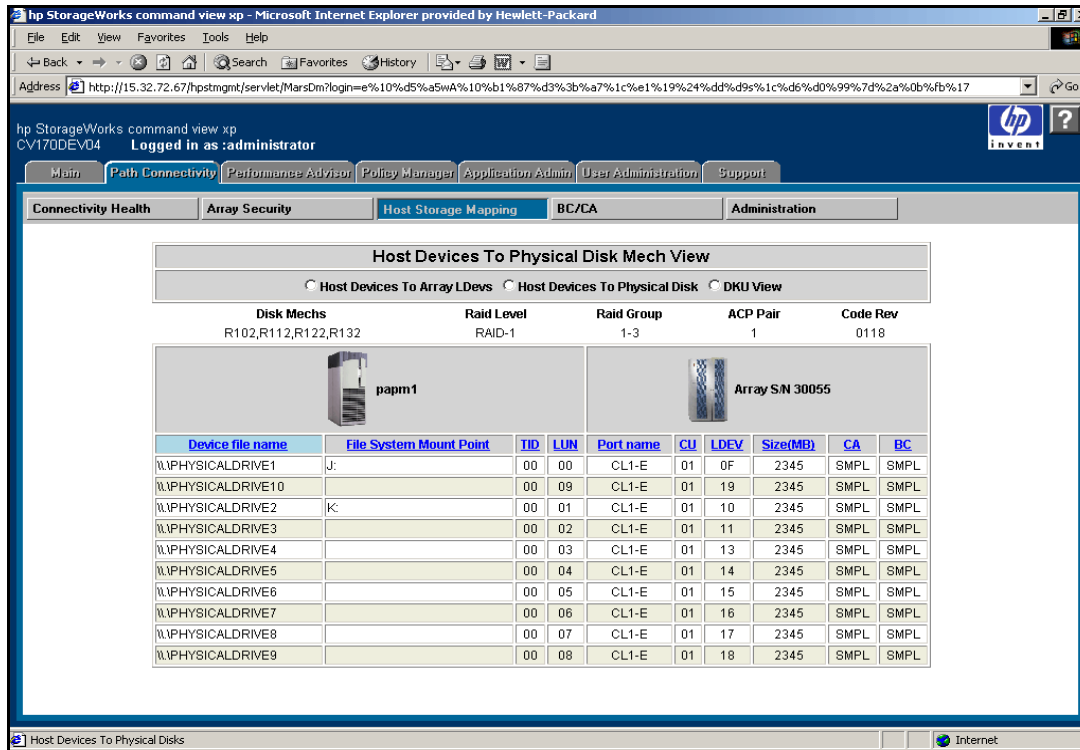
hp StorageWorks command view xp - Microsoft Internet Explorer provided by Hewlett-Packard

File Edit View Favorites Tools Help

Back Search Favorites History

Address http://15.32.72.67/hpstmgmt/servlet/MarsDm?login=e%10%d5%a5wA%10%b1%87%d3%3b%a7%1c%e1%19%24%dd%d9s%1c%d6%d0%99%7d%2a%0b%fb%17 Go

hp StorageWorks command view xp
CV170DEV04 Logged in as :administrator

invent

Main | Path Connectivity | Performance Advisor | Policy Manager | Application Admin | User Administration | Support

Connectivity Health | Array Security | Host Storage Mapping | BC/CA | Administration

Host Devices To Physical Disk Mech View

Host Devices To Array LDevs Host Devices To Physical Disk DKU View

| Disk Mechs | Raid Level | Raid Group | ACP Pair | Code Rev |
|---|---|---|---|---|
| R102,R112,R122,R132 | RAID-1 | 1-3 | 1 | 0118 |

papm1

Array S/N 30055

| Device file name | File System Mount Point | TID | LUN | Port name | CU | LDEV | Size(MB) | CA | BC |
|---|---|---|---|---|---|---|---|---|---|
| \\.\PHYSICALDRIVE1 | J: | 00 | 00 | CL1-E | 01 | 0F | 2345 | SMPL | SMPL |
| \\.\PHYSICALDRIVE10 | | 00 | 09 | CL1-E | 01 | 19 | 2345 | SMPL | SMPL |
| \\.\PHYSICALDRIVE2 | K: | 00 | 01 | CL1-E | 01 | 10 | 2345 | SMPL | SMPL |
| \\.\PHYSICALDRIVE3 | | 00 | 02 | CL1-E | 01 | 11 | 2345 | SMPL | SMPL |
| \\.\PHYSICALDRIVE4 | | 00 | 03 | CL1-E | 01 | 13 | 2345 | SMPL | SMPL |
| \\.\PHYSICALDRIVE5 | | 00 | 04 | CL1-E | 01 | 14 | 2345 | SMPL | SMPL |
| \\.\PHYSICALDRIVE6 | | 00 | 05 | CL1-E | 01 | 15 | 2345 | SMPL | SMPL |
| \\.\PHYSICALDRIVE7 | | 00 | 06 | CL1-E | 01 | 16 | 2345 | SMPL | SMPL |
| \\.\PHYSICALDRIVE8 | | 00 | 07 | CL1-E | 01 | 17 | 2345 | SMPL | SMPL |
| \\.\PHYSICALDRIVE9 | | 00 | 08 | CL1-E | 01 | 18 | 2345 | SMPL | SMPL |

Host Devices To Physical Disks

Internet